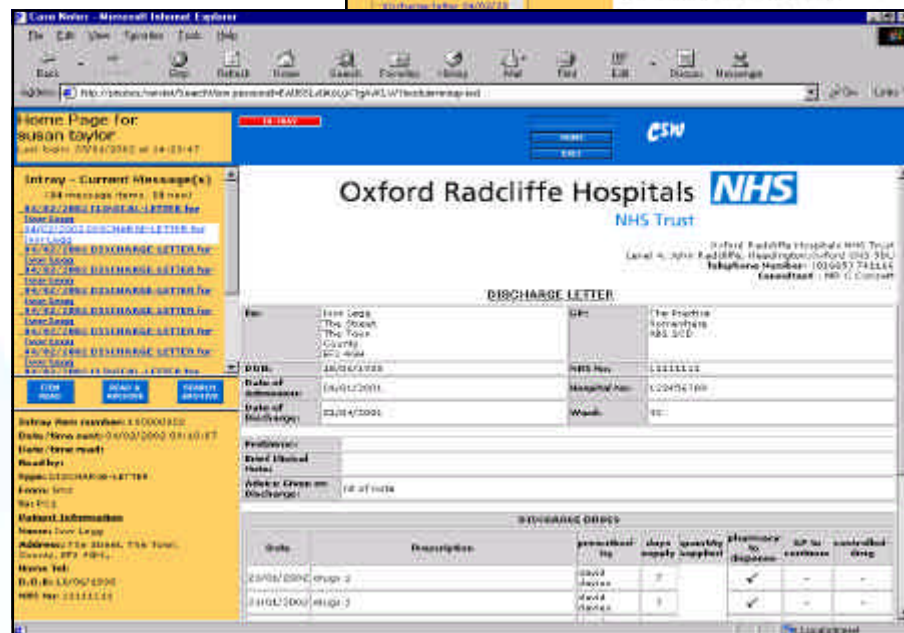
Case Notes - Microsoft Internet Explorer

File Edit View Favorites Tools Help

Back Stop Refresh Home Search Favorites History Mail Print Edit Discuss Messenger

Address http://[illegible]

Go Links

Home Page for susan taylor
Last login: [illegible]

Intray - Current Message(s)
(38 message items, 38 new)

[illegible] DISCHARGE LETTER for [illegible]
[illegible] DISCHARGE LETTER for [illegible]
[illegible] DISCHARGE LETTER for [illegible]
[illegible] DISCHARGE LETTER for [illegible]
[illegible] DISCHARGE LETTER for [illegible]
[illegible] DISCHARGE LETTER for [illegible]
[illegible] DISCHARGE LETTER for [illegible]
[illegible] DISCHARGE LETTER for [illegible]

ITEM READ | READ & ARCHIVE | SEARCH ARCHIVE

Intray item number: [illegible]
Date/time sent: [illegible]
Date/time read:
Read by:
Type: DISCHARGE LETTER
From: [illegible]
To: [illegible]
Patient Information
Name: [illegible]
Address: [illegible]
Home Tel:
D.O.B: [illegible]
NHS No: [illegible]

IN TRAY

HOME
EXIT

CSW

Oxford Radcliffe Hospitals NHS
NHS Trust

Oxford Radcliffe Hospitals NHS Trust
Level 4, John Radcliffe, Headington, Oxford OX3 9DU
Telephone Number: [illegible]
Consultant: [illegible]

DISCHARGE LETTER

| Re: | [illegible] | GP: | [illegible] |
|---|---|---|---|
| DOB: | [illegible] | NHS No: | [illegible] |
| Date of Admission: | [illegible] | Hospital No: | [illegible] |
| Date of Discharge: | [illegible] | Ward: | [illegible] |

| Problems: | |
|---|---|
| Brief Clinical Notes: | |
| Advice Given on Discharge: | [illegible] |

DISCHARGE DRUGS

| Date | Description | prescribed by | days supply | quantity supplied | pharmacy to dispense | GP to continue | controlled drug |
|---|---|---|---|---|---|---|---|
| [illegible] | drugs 1 | david davies | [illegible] | | ✓ | - | - |
| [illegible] | drugs 2 | david davies | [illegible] | | ✓ | - | - |

Local intranet